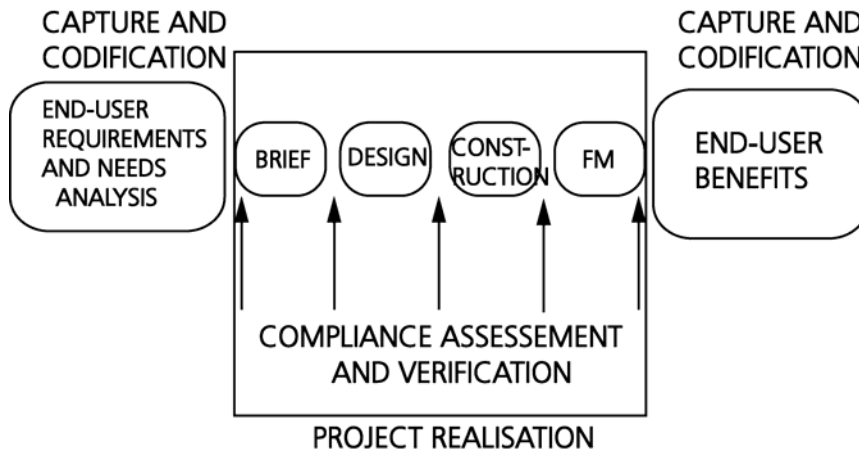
CAPTURE AND CODIFICATION

END-USER REQUIREMENTS AND NEEDS ANALYSIS

BRIEF

DESIGN

CONST-RUCTION

FM

CAPTURE AND CODIFICATION

END-USER BENEFITS

COMPLIANCE ASSESSEMENT AND VERIFICATION

PROJECT REALISATION